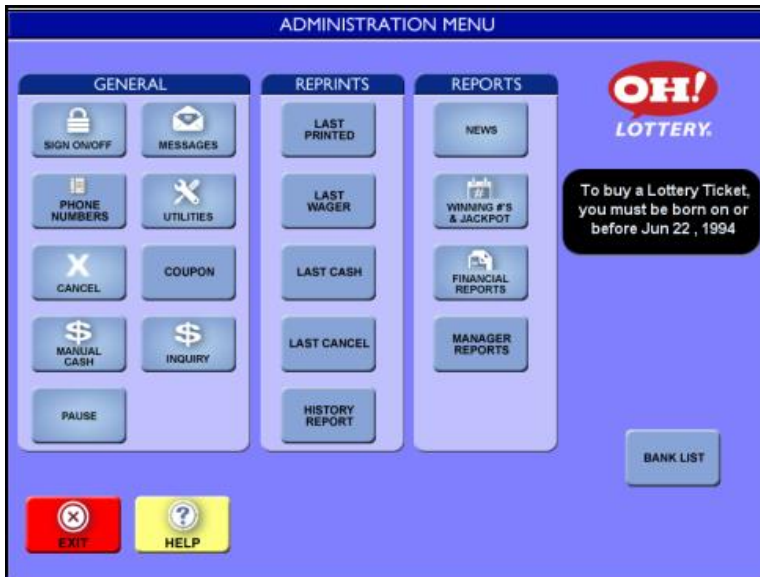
ADMINISTRATION MENU

GENERAL

SIGN ON/OFF

MESSAGES

PHONE NUMBERS

UTILITIES

CANCEL

COUPON

MANUAL CASH

INQUIRY

PAUSE

REPRINTS

LAST PRINTED

LAST WAGER

LAST CASH

LAST CANCEL

HISTORY REPORT

REPORTS

NEWS

WINNING #'S & JACKPOT

FINANCIAL REPORTS

MANAGER REPORTS

OH! LOTTERY.

To buy a Lottery Ticket, you must be born on or before Jun 22 , 1994

BANK LIST

EXIT

HELP